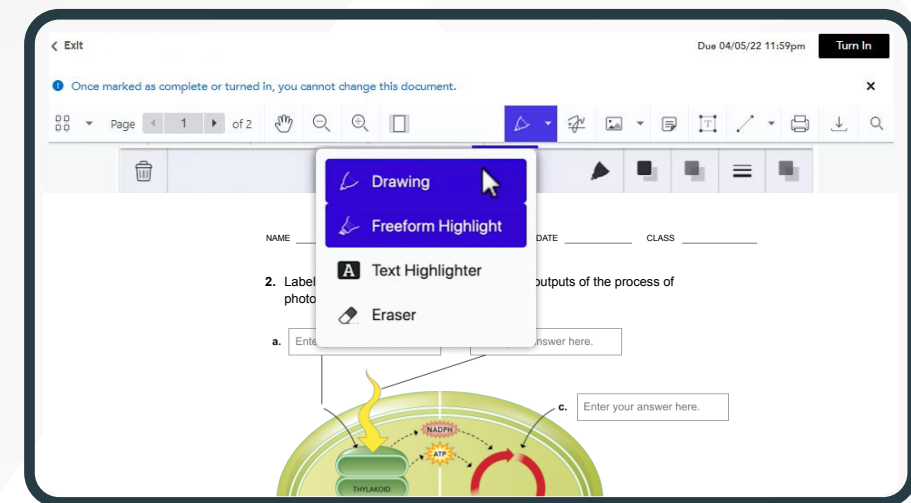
< Exit

Due 04/05/22 11:59pm

Turn In

Once marked as complete or turned in, you cannot change this document.

×

Page 1 of 2

Drawing

Freeform Highlight

Text Highlighter

Eraser

NAME

DATE

CLASS

2. Label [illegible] outputs of the process of photo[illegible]

a. Ente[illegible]

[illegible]nswer here.

c. Enter your answer here.

NADPH

ATP

THYLAKOID